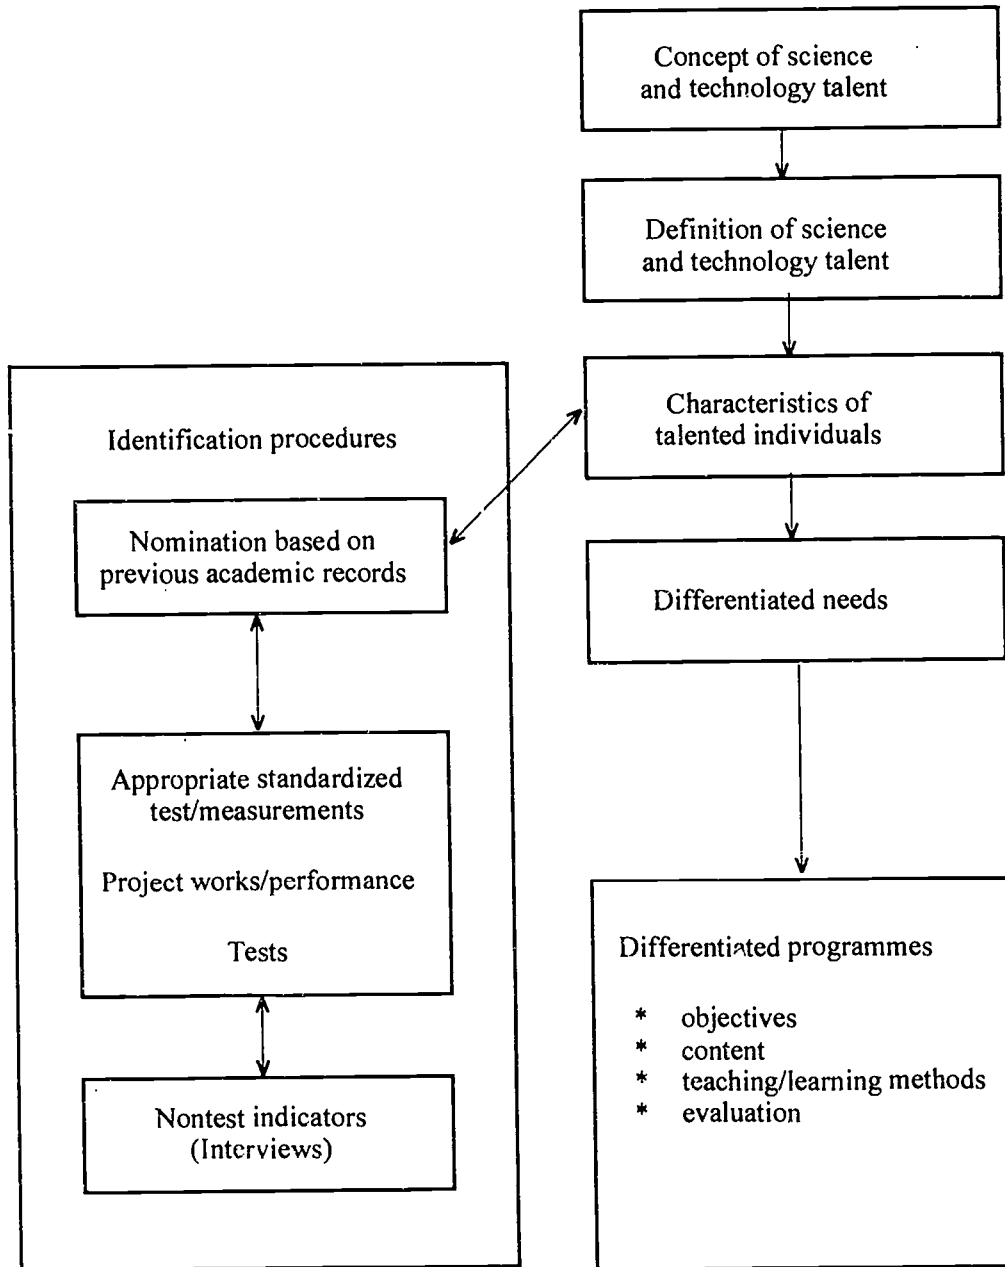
Concept of science and technology talent

Definition of science and technology talent

Characteristics of talented individuals

Differentiated needs

Differentiated programmes

* objectives
* content
* teaching/learning methods
* evaluation

Identification procedures

Nomination based on previous academic records

Appropriate standardized test/measurements

Project works/performance

Tests

Nontest indicators (Interviews)